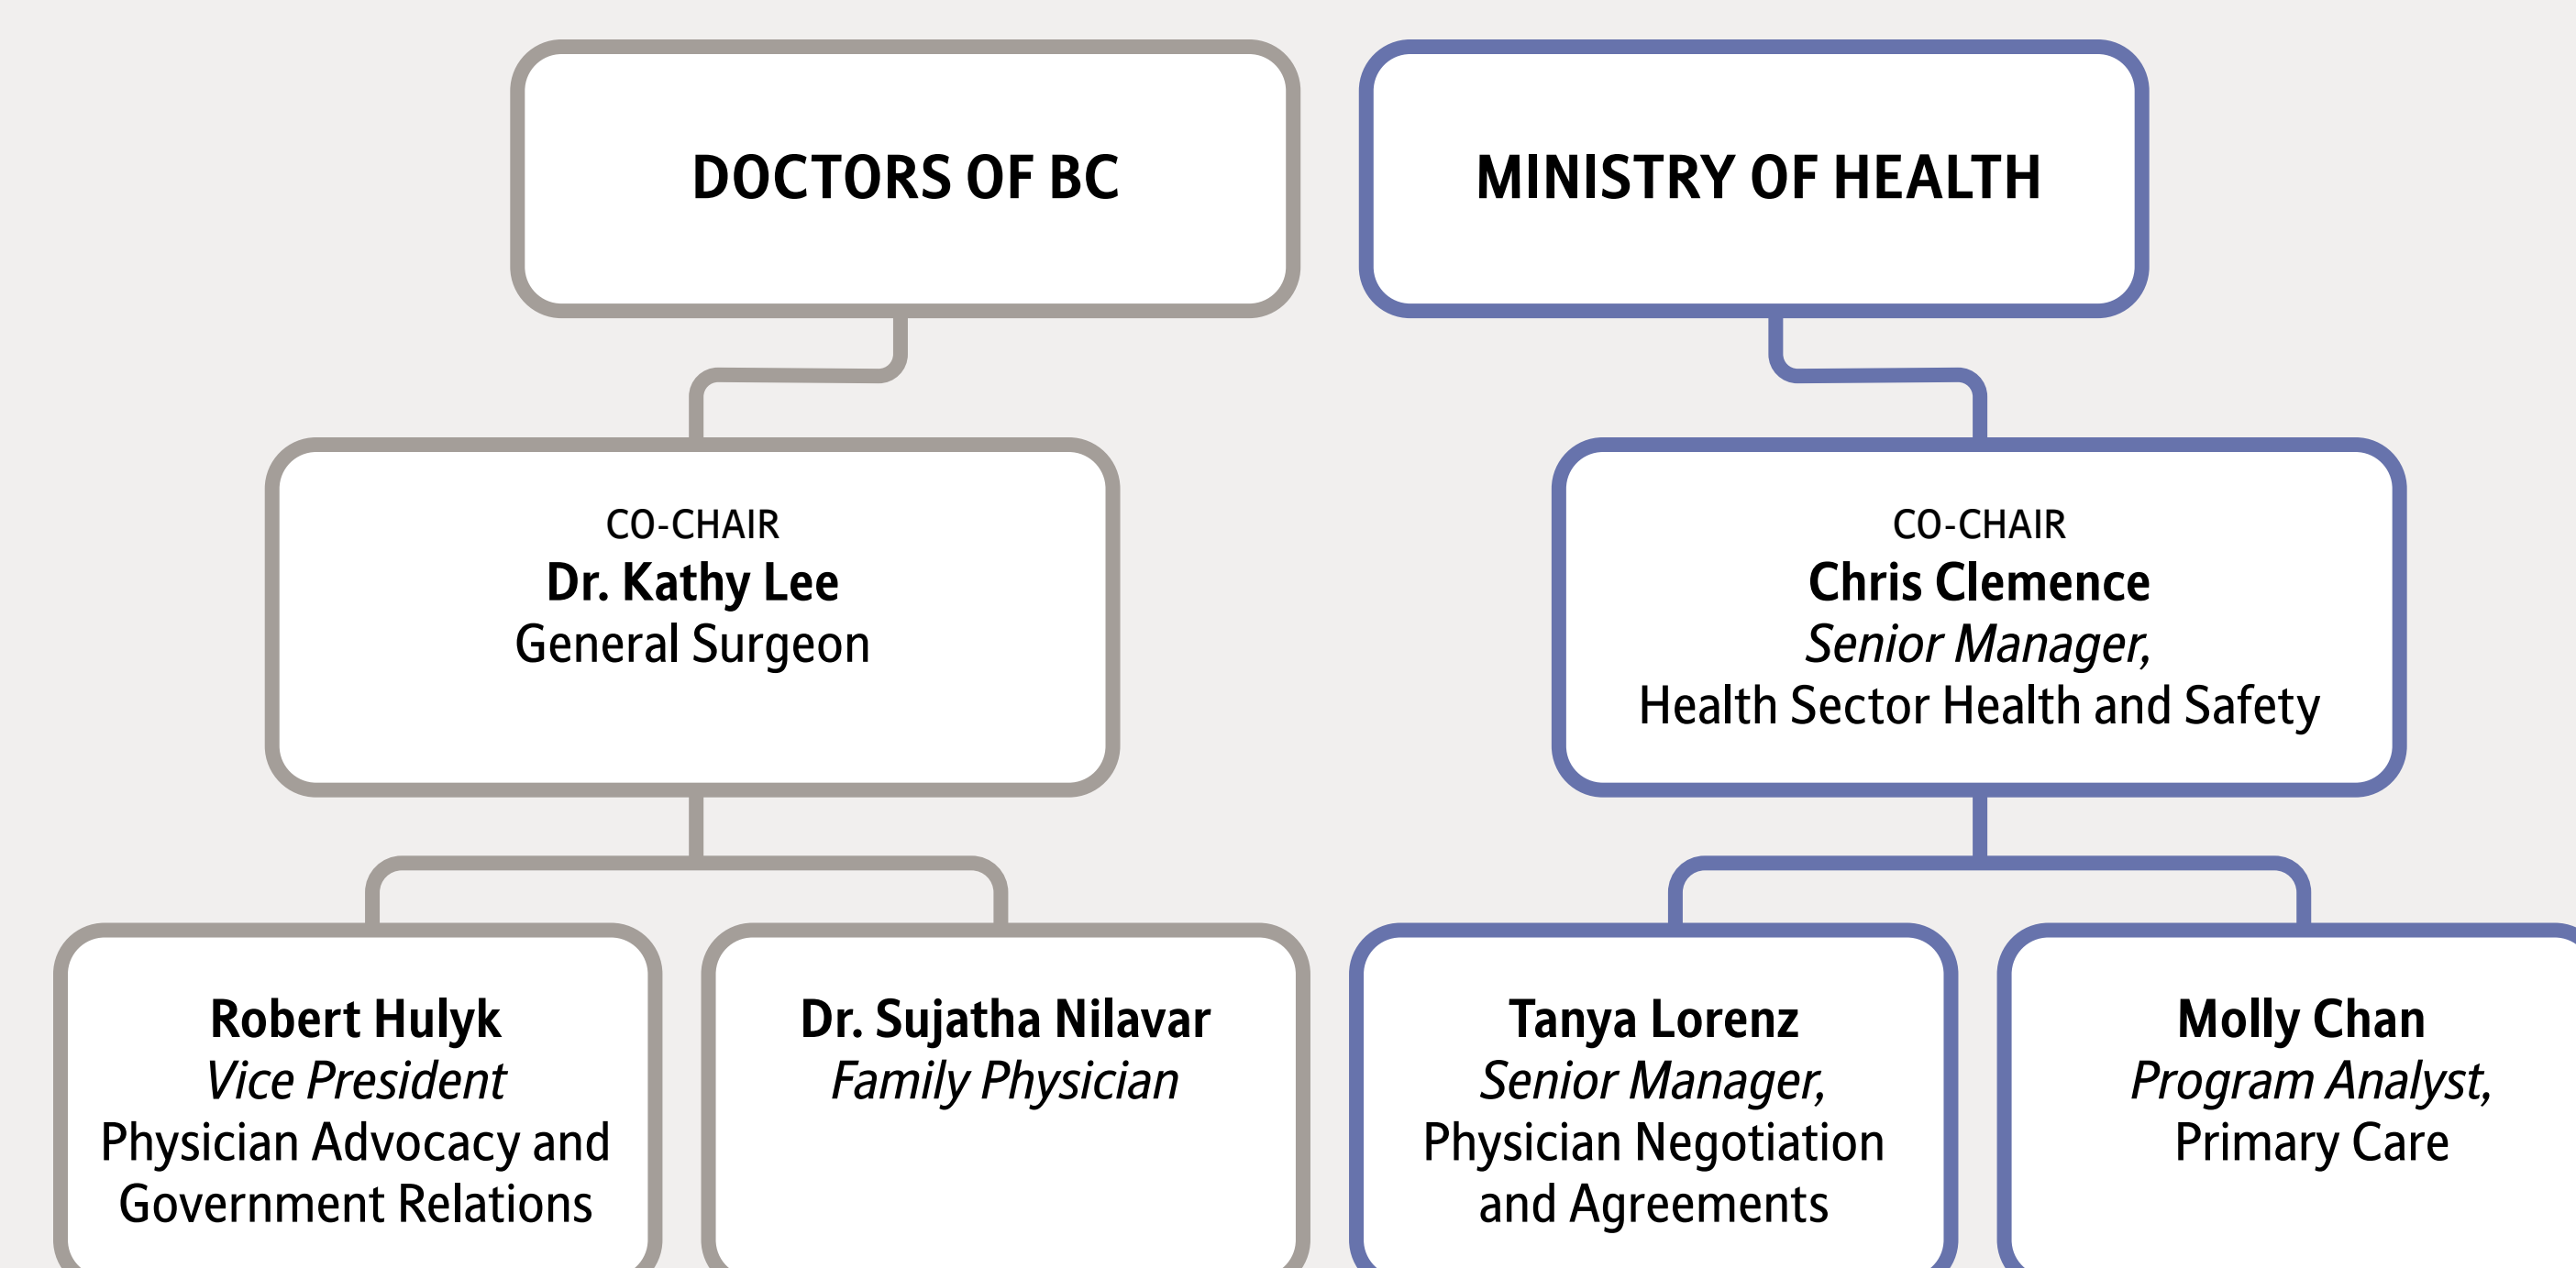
DOCTORS OF BC

MINISTRY OF HEALTH

CO-CHAIR
Dr. Kathy Lee
General Surgeon

CO-CHAIR
Chris Clemence
*Senior Manager,*
Health Sector Health and Safety

Robert Hulyk
*Vice President*
Physician Advocacy and Government Relations

Dr. Sujatha Nilavar
*Family Physician*

Tanya Lorenz
*Senior Manager,*
Physician Negotiation and Agreements

Molly Chan
*Program Analyst,*
Primary Care